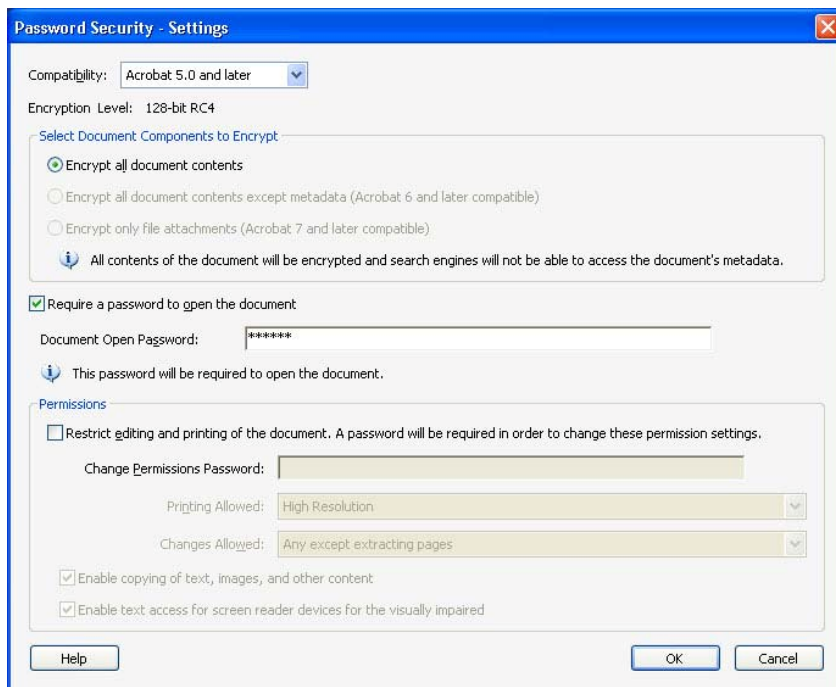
Password Security - Settings

Compatibility: Acrobat 5.0 and later

Encryption Level: 128-bit RC4

Select Document Components to Encrypt

Encrypt all document contents

Encrypt all document contents except metadata (Acrobat 6 and later compatible)

Encrypt only file attachments (Acrobat 7 and later compatible)

All contents of the document will be encrypted and search engines will not be able to access the document's metadata.

Require a password to open the document

Document Open Password: ******

This password will be required to open the document.

Permissions

Restrict editing and printing of the document. A password will be required in order to change these permission settings.

Change Permissions Password:

Printing Allowed: High Resolution

Changes Allowed: Any except extracting pages

Enable copying of text, images, and other content

Enable text access for screen reader devices for the visually impaired

Help

OK

Cancel